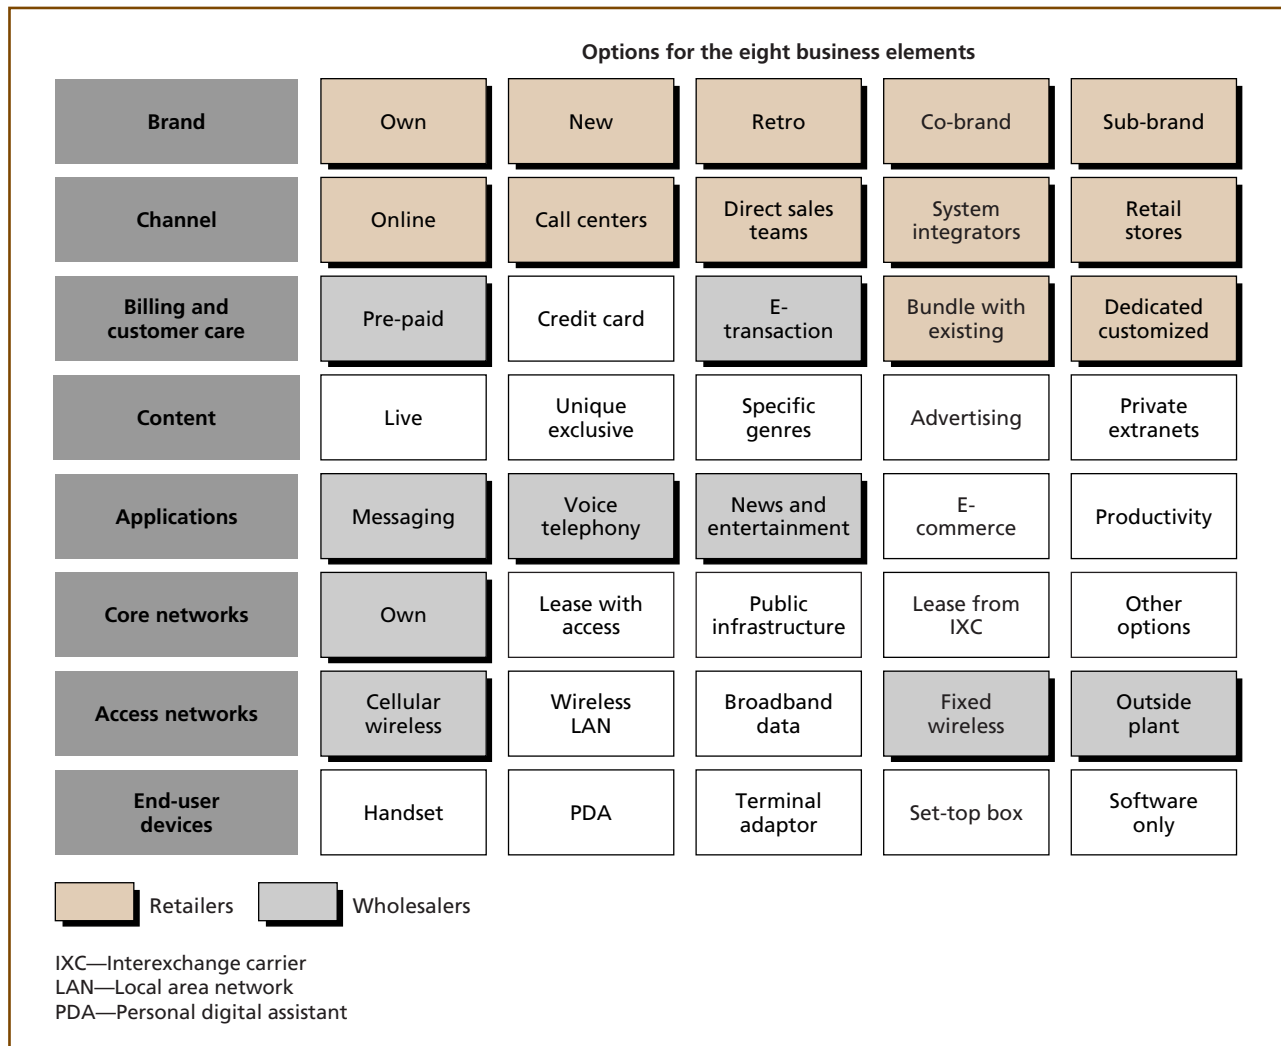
Options for the eight business elements

| | | | | | |
|---|---|---|---|---|---|
| Brand | Own | New | Retro | Co-brand | Sub-brand |
| Channel | Online | Call centers | Direct sales teams | System integrators | Retail stores |
| Billing and customer care | Pre-paid | Credit card | E-transaction | Bundle with existing | Dedicated customized |
| Content | Live | Unique exclusive | Specific genres | Advertising | Private extranets |
| Applications | Messaging | Voice telephony | News and entertainment | E-commerce | Productivity |
| Core networks | Own | Lease with access | Public infrastructure | Lease from IXC | Other options |
| Access networks | Cellular wireless | Wireless LAN | Broadband data | Fixed wireless | Outside plant |
| End-user devices | Handset | PDA | Terminal adaptor | Set-top box | Software only |

Retailers Wholesalers

IXC—Interexchange carrier
LAN—Local area network
PDA—Personal digital assistant